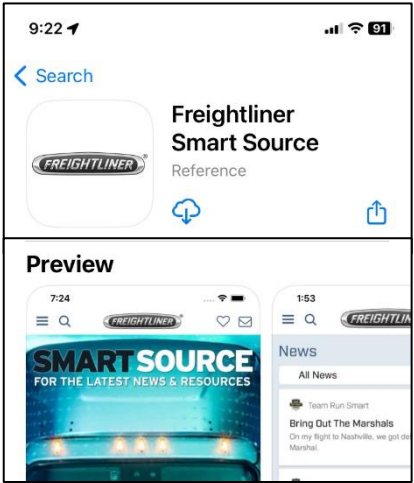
9:22

91

< Search

FREIGHTLINER

Freightliner Smart Source

Reference

Preview

7:24

FREIGHTLINER

SMART SOURCE

FOR THE LATEST NEWS & RESOURCES

1:53

FREIGHTLIN

News

All News

Team Run Smart

Bring Out The Marshals

On my flight to Nashville, we got de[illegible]

Marshal.